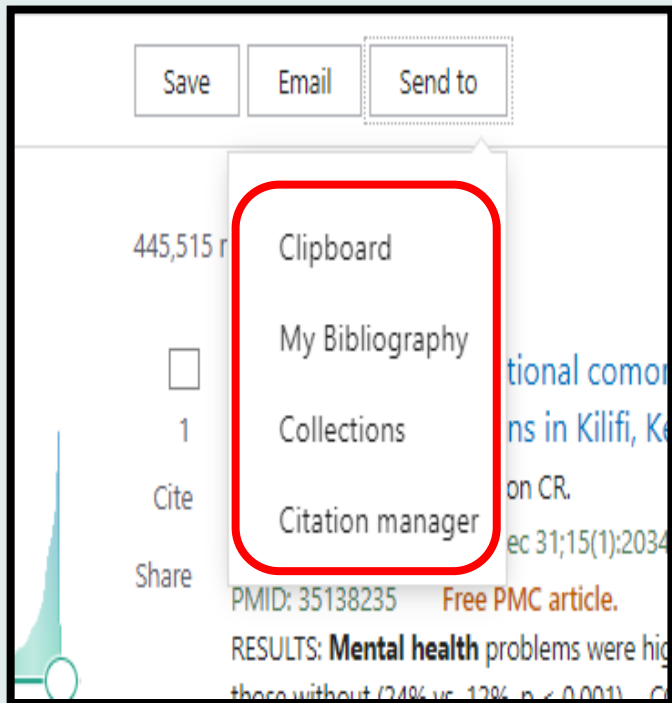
Save Email Send to

445,515 r

Clipboard

My Bibliography

Collections

Citation manager

1

Cite

Share

tional comor

ns in Kilifi, Ke

on CR.

ec 31;15(1):2034

PMID: 35138235 Free PMC article.

RESULTS: **Mental health** problems were hig

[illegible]